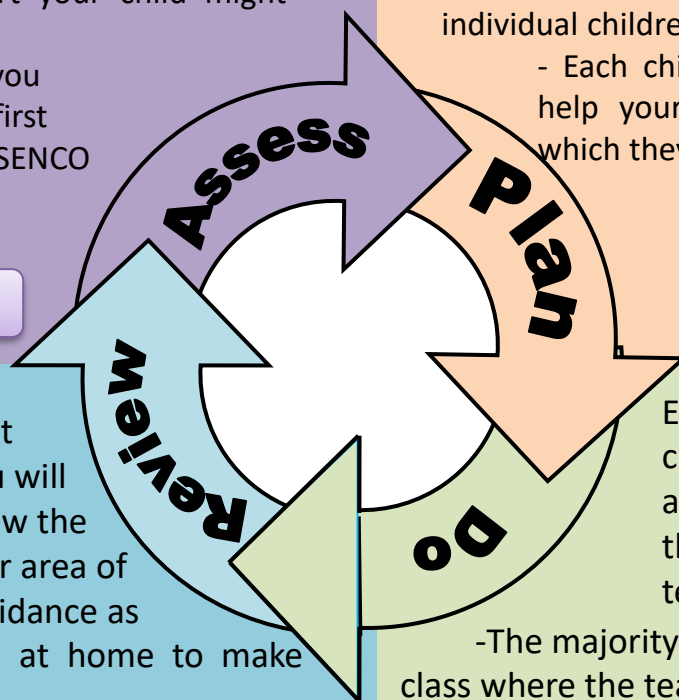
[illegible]t your child might

you
first
SENCO

Assess

individual childre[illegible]
- Each chi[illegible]
help your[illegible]
which they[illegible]

Plan

E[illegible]
c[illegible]
a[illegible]
th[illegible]
te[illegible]

Do

-The majority
class where the tea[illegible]

Review

t
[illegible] will
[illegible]w the
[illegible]r area of
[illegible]idance as
at home to make